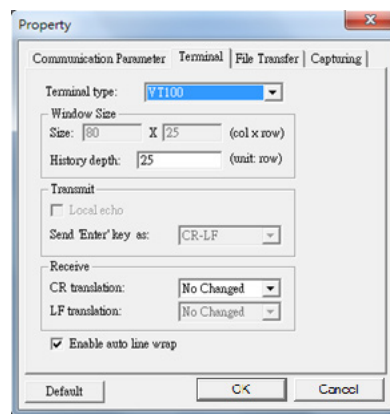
Property

Communication Parameter | Terminal | File Transfer | Capturing

Terminal type: VT100

Window Size
Size: 80 X 25 (col x row)
History depth: 25 (unit: row)

Transmit
Local echo
Send 'Enter' key as: CR-LF

Receive
CR translation: No Changed
LF translation: No Changed

Enable auto line wrap

Default
OK
Cancel